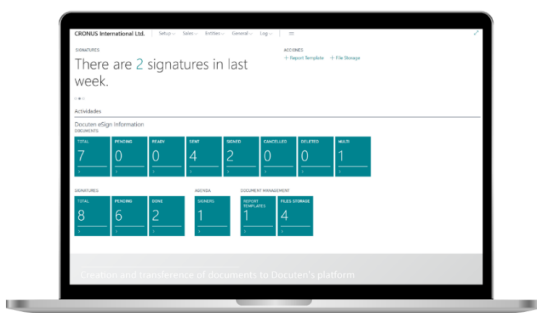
CRONUS International Ltd. Setup Sales Entities General Log

SIGNATURES

There are 2 signatures in last week.

ACCESSES

+ Report Template + File Storage

Actividades

Docuten eSign Information

DOCUMENTS

| TOTAL | PENDING | READY | SENT | SIGNED | CANCELLED | DELETED | MULTI |
|---|---|---|---|---|---|---|---|
| 7 | 0 | 0 | 4 | 2 | 0 | 0 | 1 |

SIGNATURES

| TOTAL | PENDING | DONE |
|---|---|---|
| 8 | 6 | 2 |

AGENDA

| SIGNERS |
|---|
| 1 |

DOCUMENT MANAGEMENT

| REPORT TEMPLATES | FILES STORAGE |
|---|---|
| 1 | 4 |

Creation and transference of documents to Docuten's platform